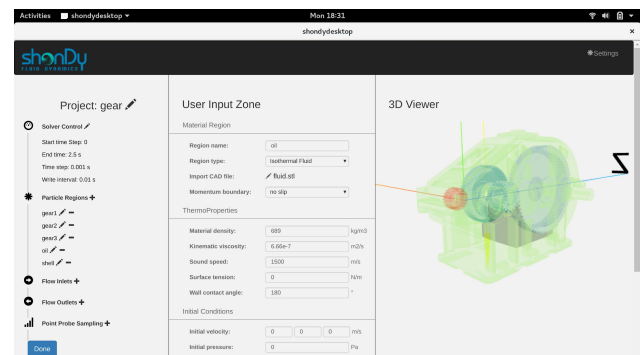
Activities shondydesktop Mon 18:31
shondydesktop

shonDy FLUID DYNAMICS

Settings

Project: gear

Solver Control
Start time Step: 0
End time: 2.5 s
Time step: 0.001 s
Write interval: 0.01 s

Particle Regions
gear1
gear2
gear3
oil
shell

Flow Inlets
Flow Outlets
Point Probe Sampling

Done

User Input Zone

Material Region
Region name: oil
Region type: Isothermal Fluid
Import CAD file: fluid.stl
Momentum boundary: no slip

ThermoProperties
Material density: 889 kg/m3
Kinematic viscosity: 6.66e-7 m2/s
Sound speed: 1500 m/s
Surface tension: 0 N/m
Wall contact angle: 180 °

Initial Conditions
Initial velocity: 0 0 0 m/s
Initial pressure: 0 Pa

3D Viewer

Z